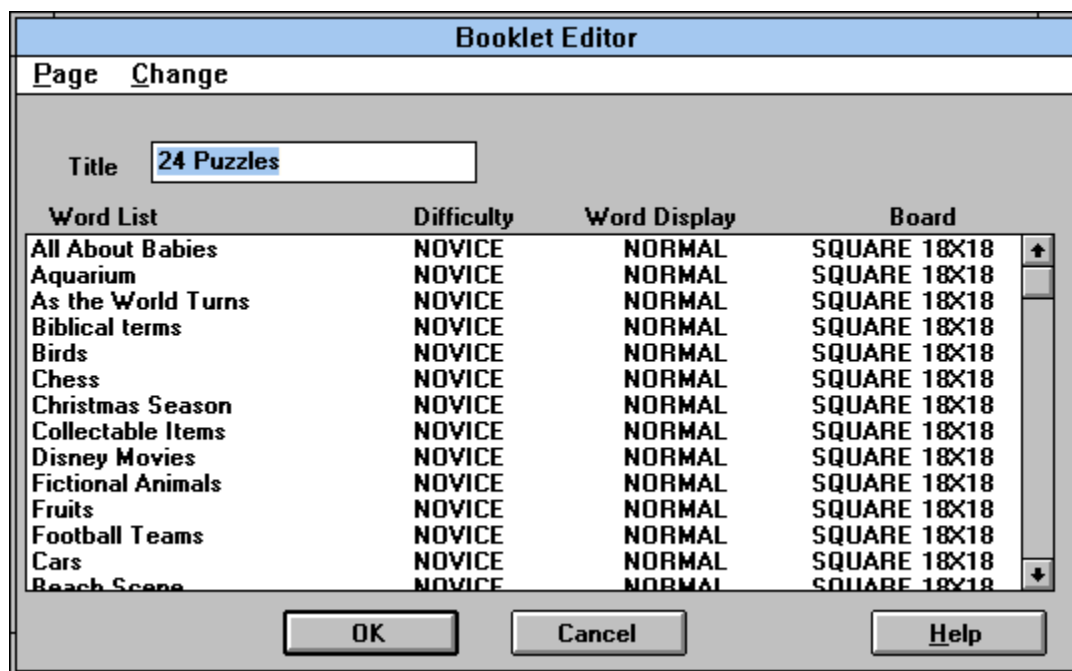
Booklet Editor

Page Change

Title 24 Puzzles

| Word List | Difficulty | Word Display | Board |
|---|---|---|---|
| All About Babies | NOVICE | NORMAL | SQUARE 18X18 |
| Aquarium | NOVICE | NORMAL | SQUARE 18X18 |
| As the World Turns | NOVICE | NORMAL | SQUARE 18X18 |
| Biblical terms | NOVICE | NORMAL | SQUARE 18X18 |
| Birds | NOVICE | NORMAL | SQUARE 18X18 |
| Chess | NOVICE | NORMAL | SQUARE 18X18 |
| Christmas Season | NOVICE | NORMAL | SQUARE 18X18 |
| Collectable Items | NOVICE | NORMAL | SQUARE 18X18 |
| Disney Movies | NOVICE | NORMAL | SQUARE 18X18 |
| Fictional Animals | NOVICE | NORMAL | SQUARE 18X18 |
| Fruits | NOVICE | NORMAL | SQUARE 18X18 |
| Football Teams | NOVICE | NORMAL | SQUARE 18X18 |
| Cars | NOVICE | NORMAL | SQUARE 18X18 |
| Beach Scene | NOVICE | NORMAL | SQUARE 18X18 |

OK Cancel Help